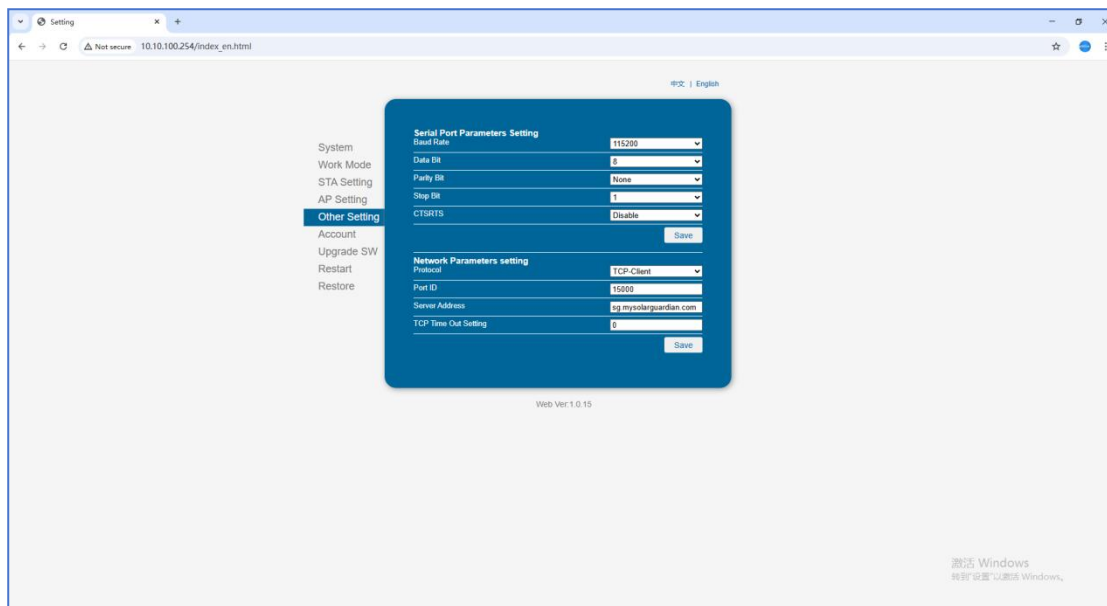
Setting

Not secure 10.10.100.254/index_en.html

中文 | English

System
Work Mode
STA Setting
AP Setting
Other Setting
Account
Upgrade SW
Restart
Restore

Serial Port Parameters Setting

| | |
|---|---|
| Baud Rate | 115200 |
| Data Bit | 8 |
| Parity Bit | None |
| Stop Bit | 1 |
| CTSRTS | Disable |

Save

Network Parameters setting

| | |
|---|---|
| Protocol | TCP-Client |
| Port ID | 15000 |
| Server Address | sg.mysolarguardian.com |
| TCP Time Out Setting | 0 |

Save

Web Ver:1.0.15

激活 Windows
转到"设置"以激活 Windows。